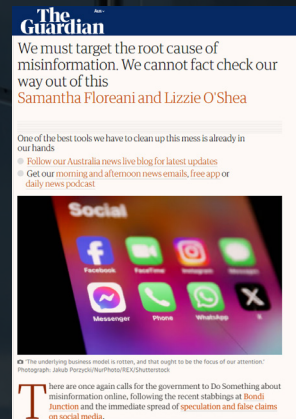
The Guardian

We must target the root cause of misinformation. We cannot fact check our way out of this
Samantha Floreani and Lizzie O'Shea

One of the best tools we have to clean up this mess is already in our hands

Follow our Australia news live blog for latest updates
Get our morning and afternoon news emails, free app or daily news podcast

Social
Facebook
FaceTime
Instagram
Messages
Messenger
Phone
WhatsApp
X

'The underlying business model is rotten, and that ought to be the focus of our attention.' Photograph: Jakub Porzycki/NurPhoto/REX/Shutterstock

There are once again calls for the government to Do Something about misinformation online, following the recent stabbings at Bondi Junction and the immediate spread of speculation and false claims on social media.